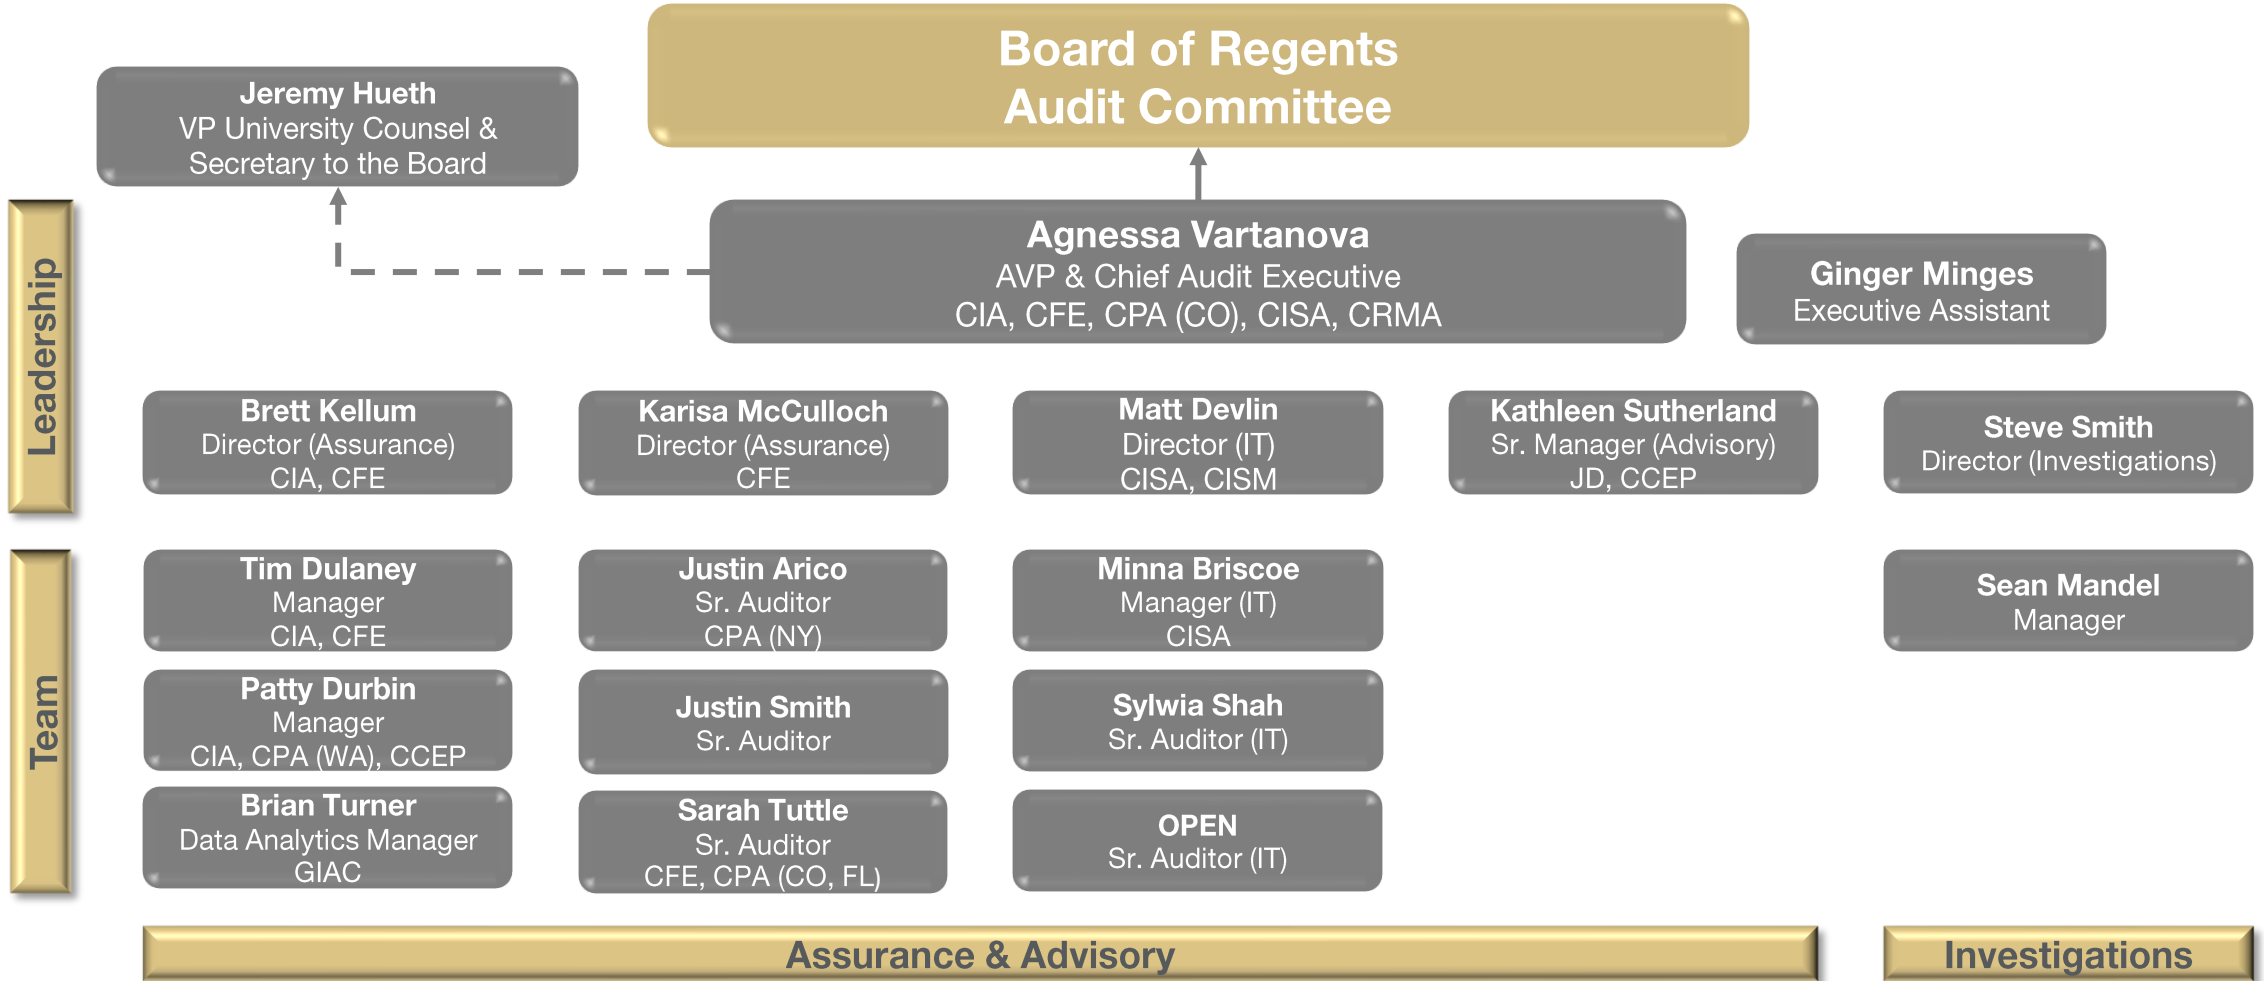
Board of Regents
Audit Committee

Jeremy Hueth
VP University Counsel &
Secretary to the Board

Agnessa Vartanova
AVP & Chief Audit Executive
CIA, CFE, CPA (CO), CISA, CRMA

Ginger Minges
Executive Assistant

Leadership

Brett Kellum
Director (Assurance)
CIA, CFE

Karisa McCulloch
Director (Assurance)
CFE

Matt Devlin
Director (IT)
CISA, CISM

Kathleen Sutherland
Sr. Manager (Advisory)
JD, CCEP

Steve Smith
Director (Investigations)

Team

Tim Dulaney
Manager
CIA, CFE

Justin Arico
Sr. Auditor
CPA (NY)

Minna Briscoe
Manager (IT)
CISA

Sean Mandel
Manager

Patty Durbin
Manager
CIA, CPA (WA), CCEP

Justin Smith
Sr. Auditor

Sylwia Shah
Sr. Auditor (IT)

Brian Turner
Data Analytics Manager
GIAC

Sarah Tuttle
Sr. Auditor
CFE, CPA (CO, FL)

OPEN
Sr. Auditor (IT)

Assurance & Advisory

Investigations